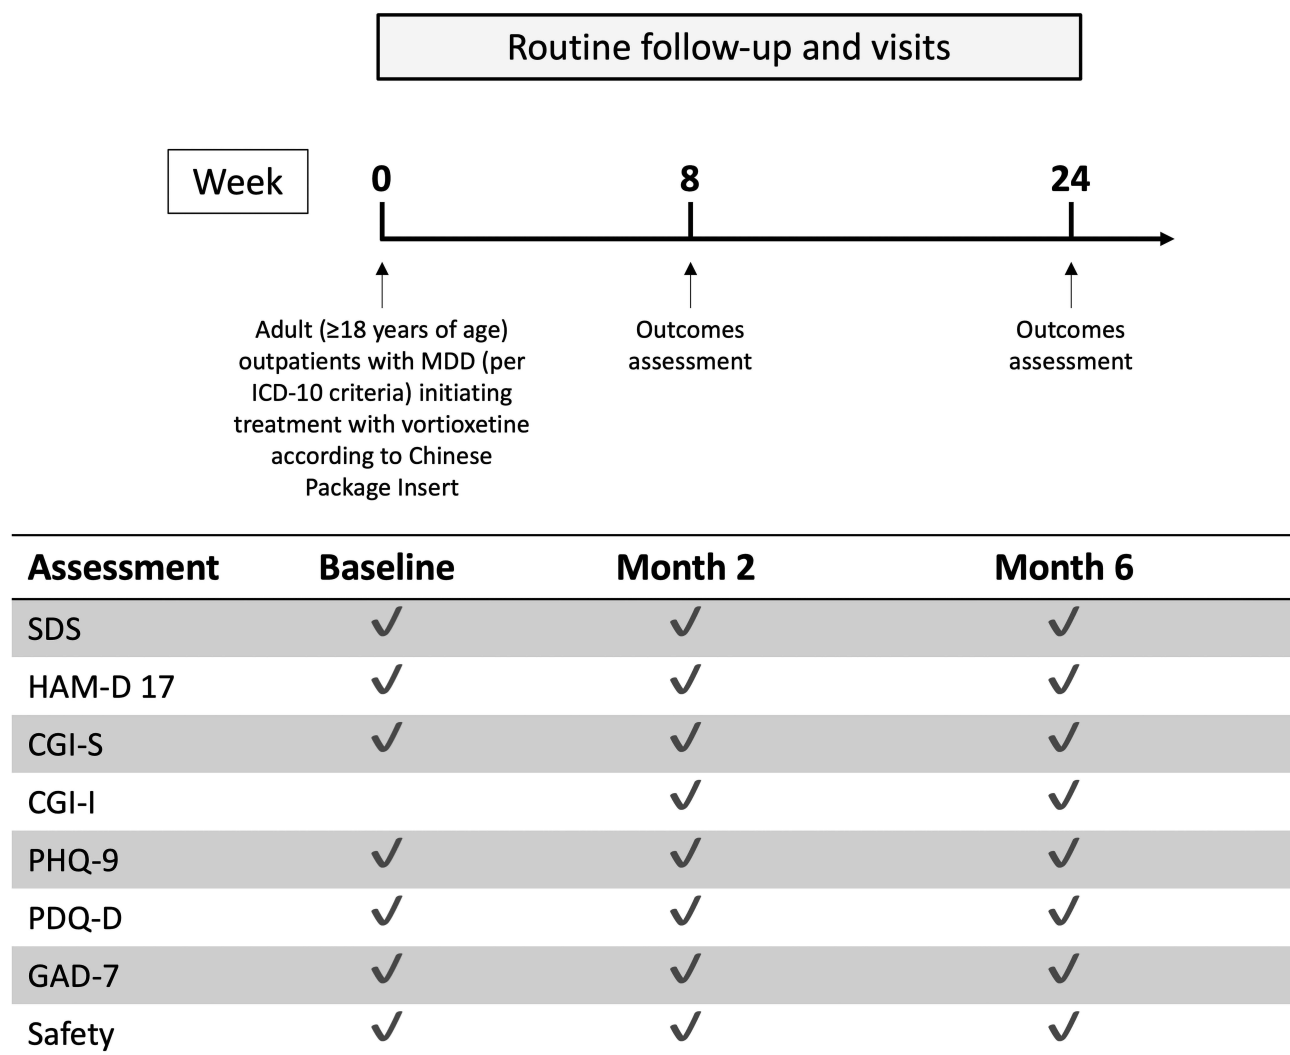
Routine follow-up and visits

Week

0

8

24

Adult (≥18 years of age) outpatients with MDD (per ICD-10 criteria) initiating treatment with vortioxetine according to Chinese Package Insert

Outcomes assessment

Outcomes assessment

| Assessment | Baseline | Month 2 | Month 6 |
|---|---|---|---|
| SDS | ✓ | ✓ | ✓ |
| HAM-D 17 | ✓ | ✓ | ✓ |
| CGI-S | ✓ | ✓ | ✓ |
| CGI-I | | ✓ | ✓ |
| PHQ-9 | ✓ | ✓ | ✓ |
| PDQ-D | ✓ | ✓ | ✓ |
| GAD-7 | ✓ | ✓ | ✓ |
| Safety | ✓ | ✓ | ✓ |